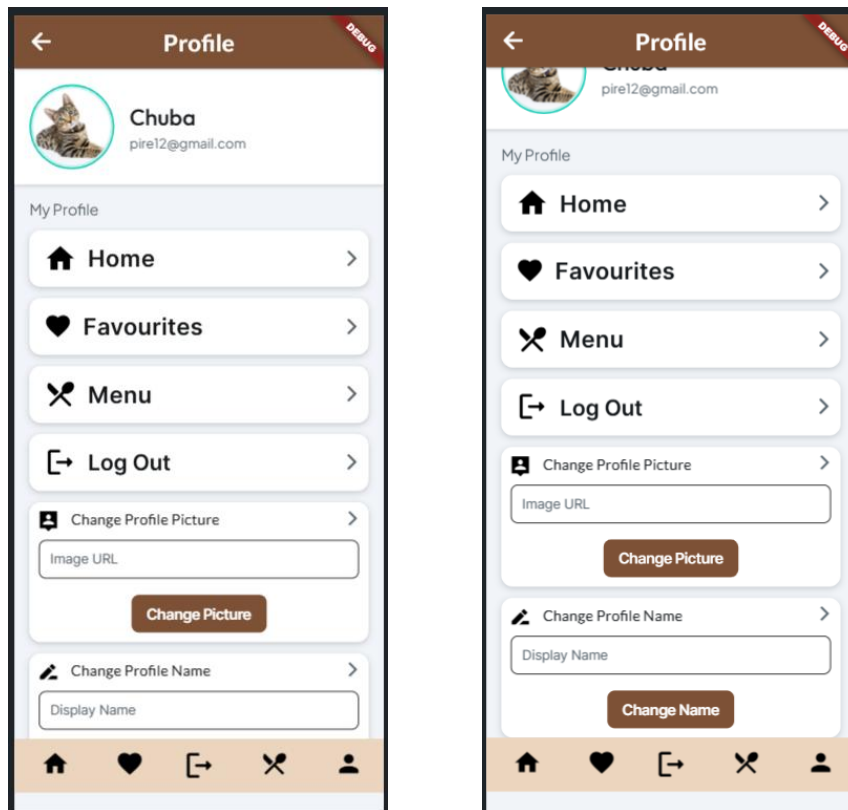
Profile
DEBUG

Chuba
pire12@gmail.com

My Profile

Home

Favourites

Menu

Log Out

Change Profile Picture

Image URL

Change Picture

Change Profile Name

Display Name

Profile
DEBUG

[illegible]
pire12@gmail.com

My Profile

Home

Favourites

Menu

Log Out

Change Profile Picture

Image URL

Change Picture

Change Profile Name

Display Name

Change Name